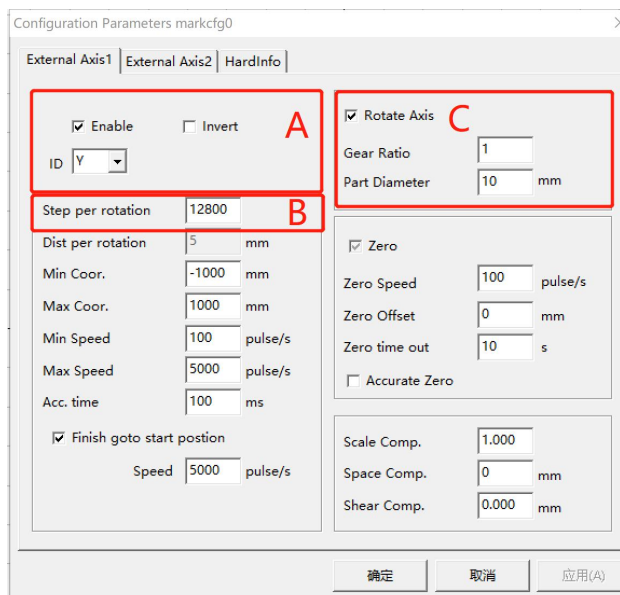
Configuration Parameters markcfg0

External Axis1 | External Axis2 | HardInfo

A

☑ Enable ☐ Invert

ID Y

B

Step per rotation 12800

Dist per rotation 5 mm

Min Coor. -1000 mm

Max Coor. 1000 mm

Min Speed 100 pulse/s

Max Speed 5000 pulse/s

Acc. time 100 ms

☑ Finish goto start postion

Speed 5000 pulse/s

C

☑ Rotate Axis

Gear Ratio 1

Part Diameter 10 mm

☑ Zero

Zero Speed 100 pulse/s

Zero Offset 0 mm

Zero time out 10 s

☐ Accurate Zero

Scale Comp. 1.000

Space Comp. 0 mm

Shear Comp. 0.000 mm

确定 取消 应用(A)